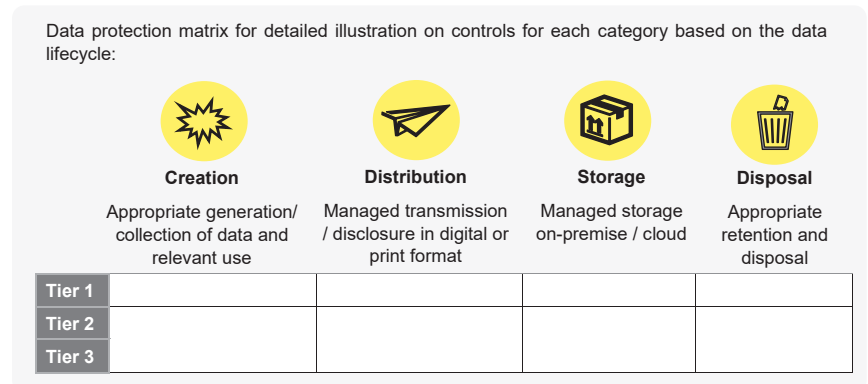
Data protection matrix for detailed illustration on controls for each category based on the data lifecycle:

| | Creation<br>Appropriate generation/ collection of data and relevant use | Distribution<br>Managed transmission / disclosure in digital or print format | Storage<br>Managed storage on-premise / cloud | Disposal<br>Appropriate retention and disposal |
|---|---|---|---|---|
| Tier 1 | | | | |
| Tier 2 | | | | |
| Tier 3 | | | | |